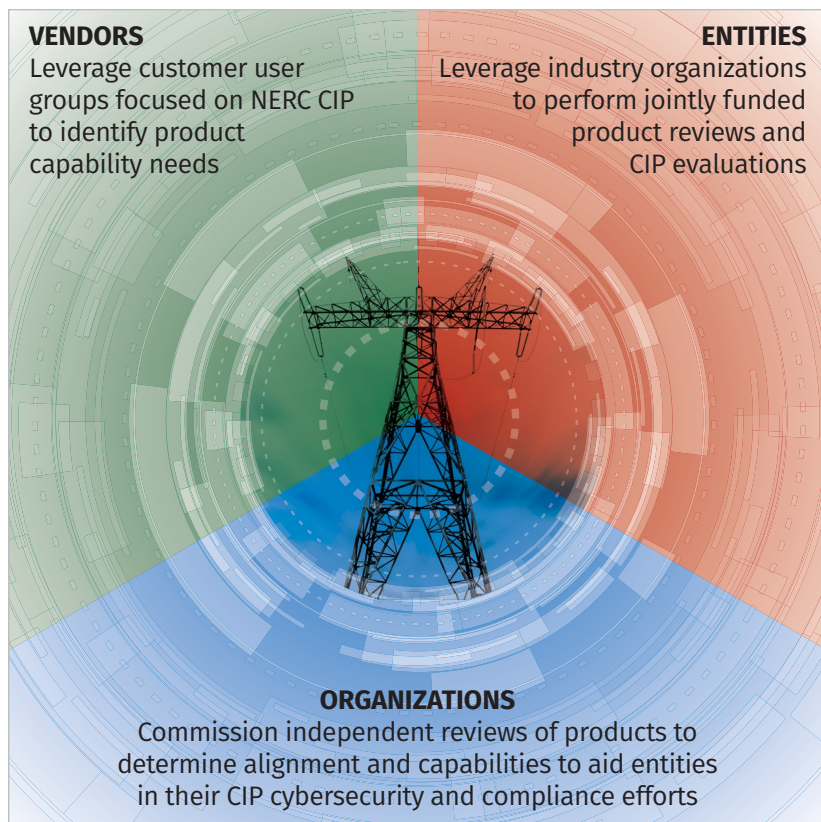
VENDORS
Leverage customer user groups focused on NERC CIP to identify product capability needs

ENTITIES
Leverage industry organizations to perform jointly funded product reviews and CIP evaluations

ORGANIZATIONS
Commission independent reviews of products to determine alignment and capabilities to aid entities in their CIP cybersecurity and compliance efforts